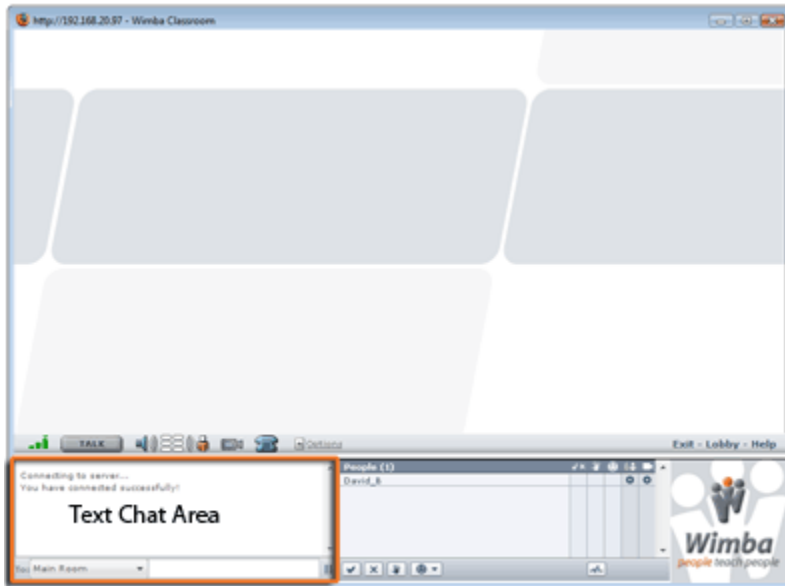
http://192.168.20.97 - Wimba Classroom

TALK

Options

Exit - Lobby - Help

Connecting to server...
You have connected successfully!

Text Chat Area

To: Main Room

People (1)

David_B

Wimba
people teach people